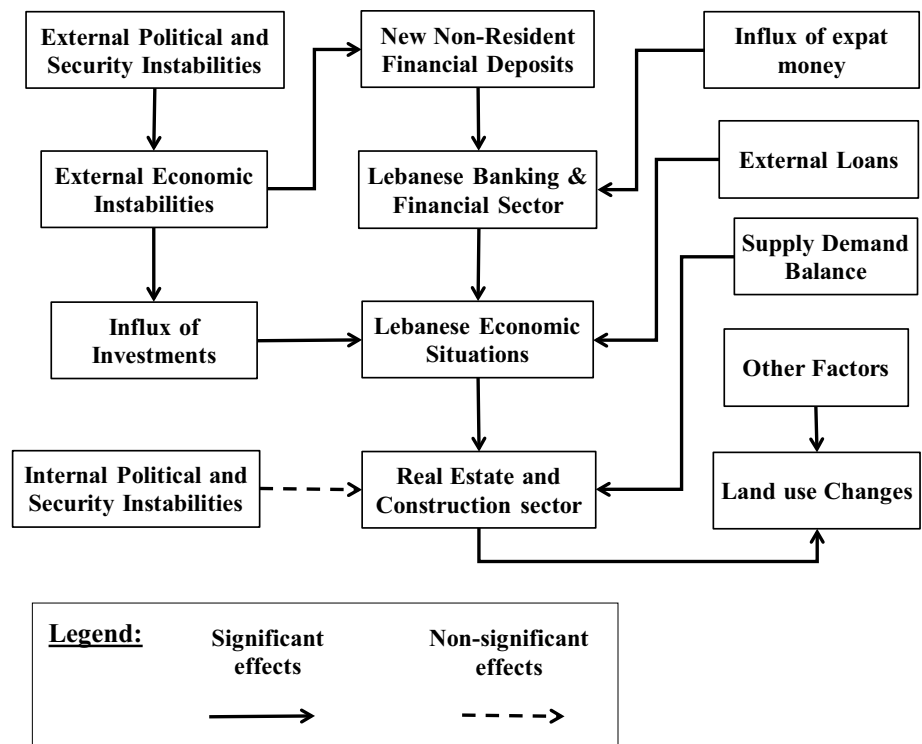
External Political and Security Instabilities

New Non-Resident Financial Deposits

Influx of expat money

External Economic Instabilities

Lebanese Banking & Financial Sector

External Loans

Supply Demand Balance

Influx of Investments

Lebanese Economic Situations

Other Factors

Internal Political and Security Instabilities

Real Estate and Construction sector

Land use Changes

Legend:

Significant effects

Non-significant effects